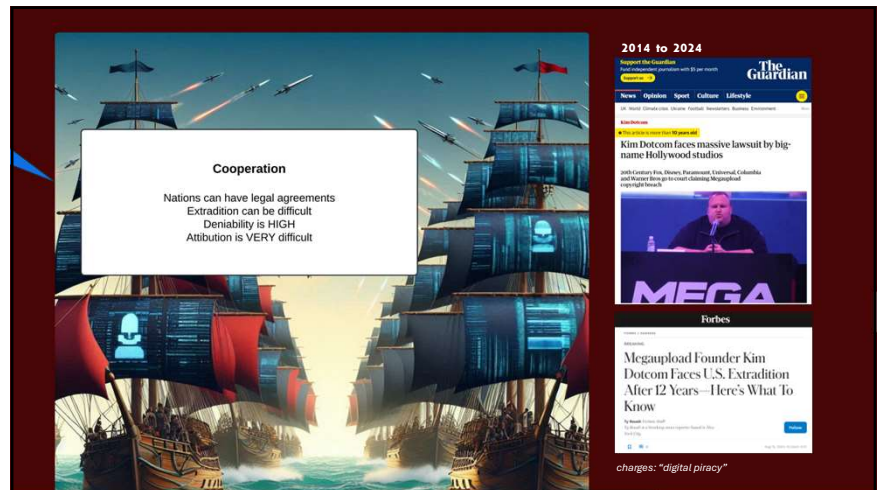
Cooperation

Nations can have legal agreements
Extradition can be difficult
Deniability is HIGH
Attibution is VERY difficult

2014 to 2024

Support the Guardian
Fund independent journalism with $5 per month
Support us →

The Guardian

News Opinion Sport Culture Lifestyle

UK World Climate crisis Ukraine Football Newsletters Business Environment

Kim Dotcom

This article is more than 10 years old

Kim Dotcom faces massive lawsuit by big-name Hollywood studios

20th Century Fox, Disney, Paramount, Universal, Columbia and Warner Bros go to court claiming Megaupload copyright breach

MEGA

Forbes

Megaupload Founder Kim Dotcom Faces U.S. Extradition After 12 Years—Here's What To Know

Follow

charges: "digital piracy"